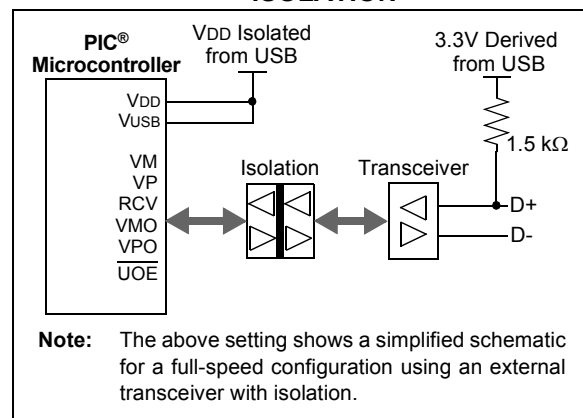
ISOLATION

PIC®
Microcontroller

VDD Isolated from USB

3.3V Derived from USB

VDD
VUSB

1.5 kΩ

VM
VP
RCV
VMO
VPO
$\overline{UOE}$

Isolation

Transceiver

D+
D-

**Note:** The above setting shows a simplified schematic for a full-speed configuration using an external transceiver with isolation.